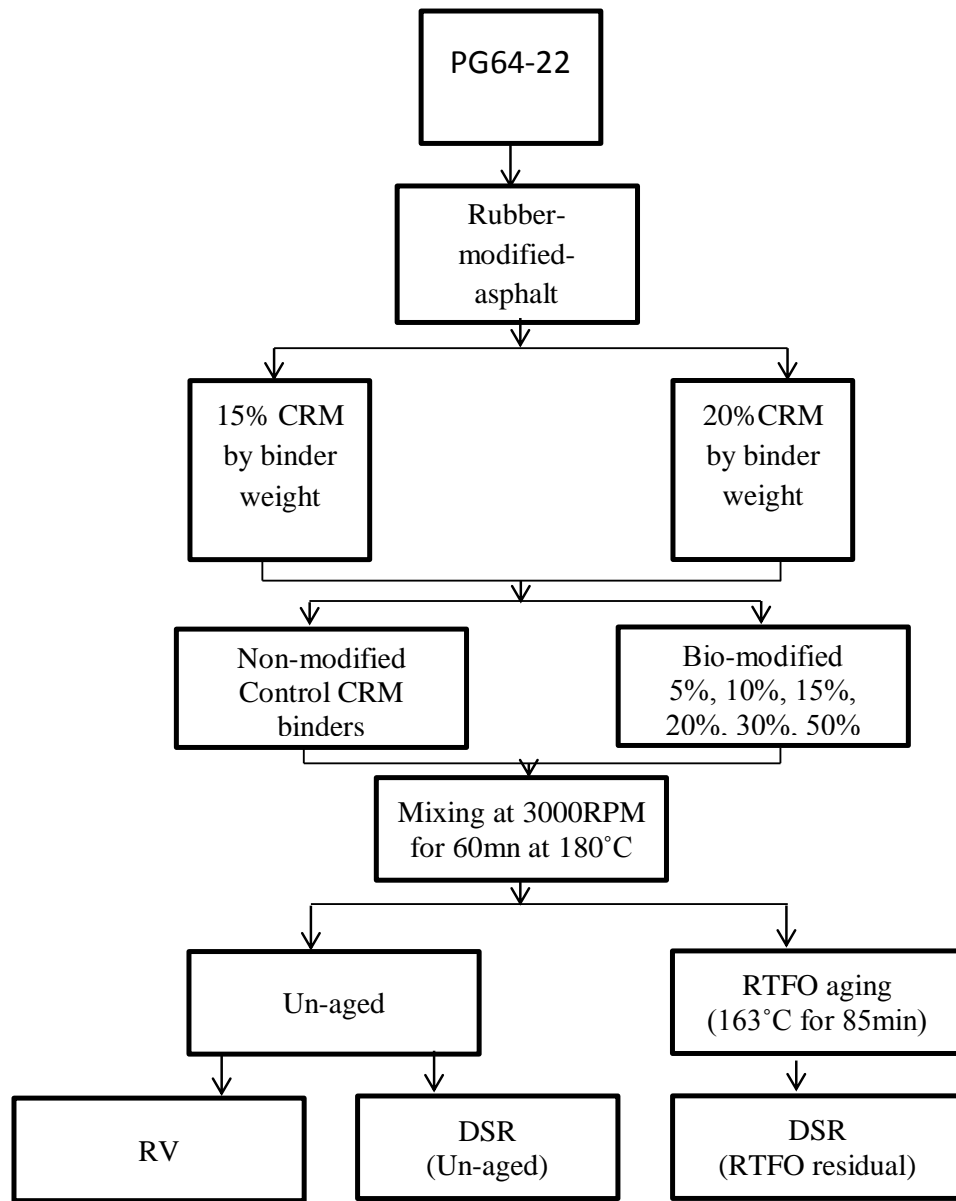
PG64-22

Rubber-modified-asphalt

15% CRM by binder weight

20%CRM by binder weight

Non-modified Control CRM binders

Bio-modified 5%, 10%, 15%, 20%. 30%. 50%

Mixing at 3000RPM for 60mn at 180˚C

Un-aged

RTFO aging (163˚C for 85min)

RV

DSR (Un-aged)

DSR (RTFO residual)